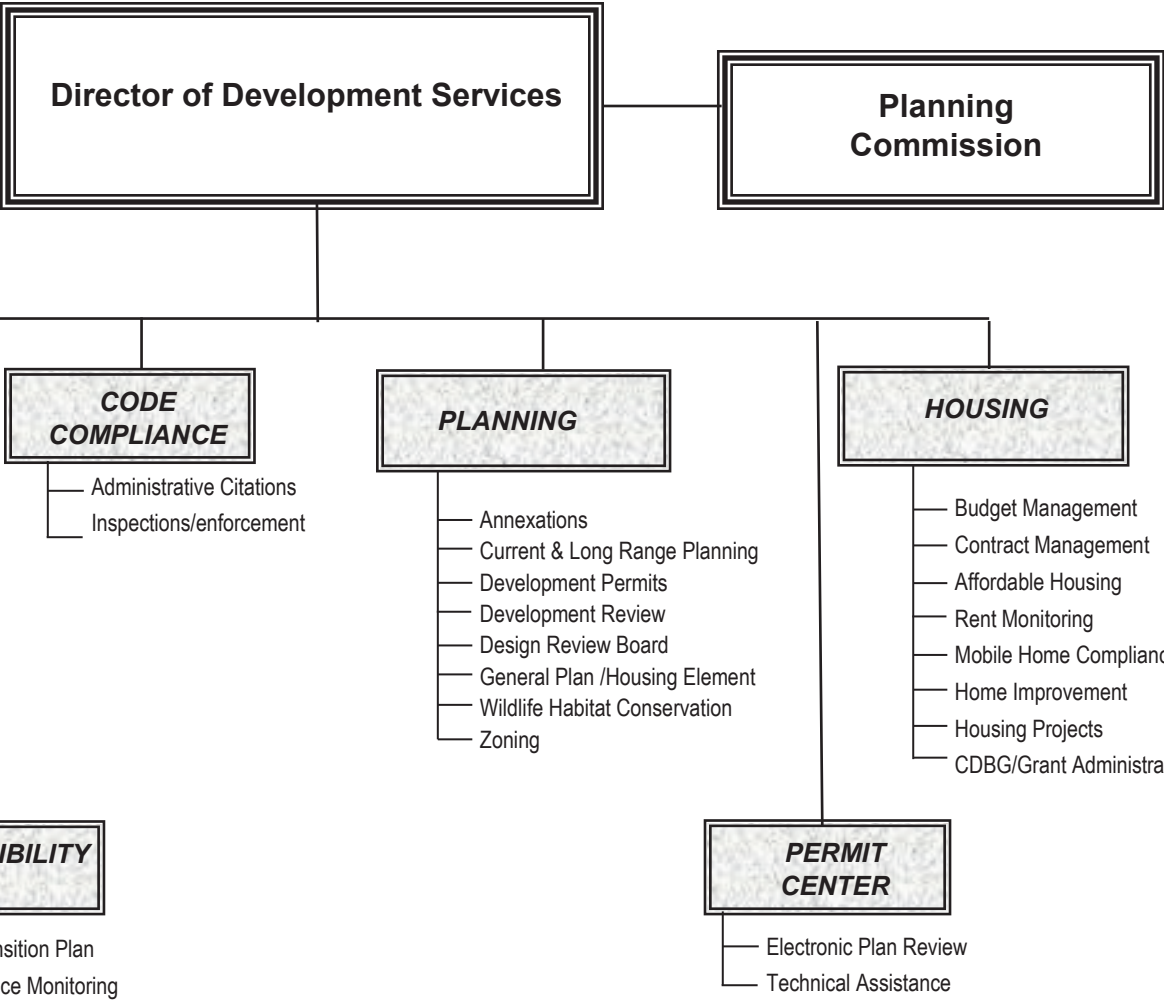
Director of Development Services

Planning Commission

CODE COMPLIANCE

Administrative Citations

Inspections/enforcement

PLANNING

Annexations

Current & Long Range Planning

Development Permits

Development Review

Design Review Board

General Plan /Housing Element

Wildlife Habitat Conservation

Zoning

HOUSING

Budget Management

Contract Management

Affordable Housing

Rent Monitoring

Mobile Home Complianc

Home Improvement

Housing Projects

CDBG/Grant Administra

IBILITY

nsition Plan

ce Monitoring

PERMIT CENTER

Electronic Plan Review

Technical Assistance